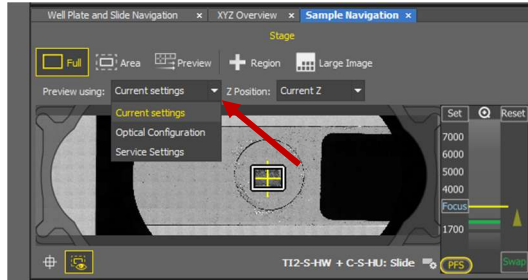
Well Plate and Slide Navigation ×
XYZ Overview ×
Sample Navigation ×

Stage

Full
Area
Preview
Region
Large Image

Preview using: Current settings
Z Position: Current Z

Current settings
Optical Configuration
Service Settings

Set
Reset
7000
6000
5000
4000
Focus
1700
Swap

TI2-S-HW + C-S-HU: Slide
PFS